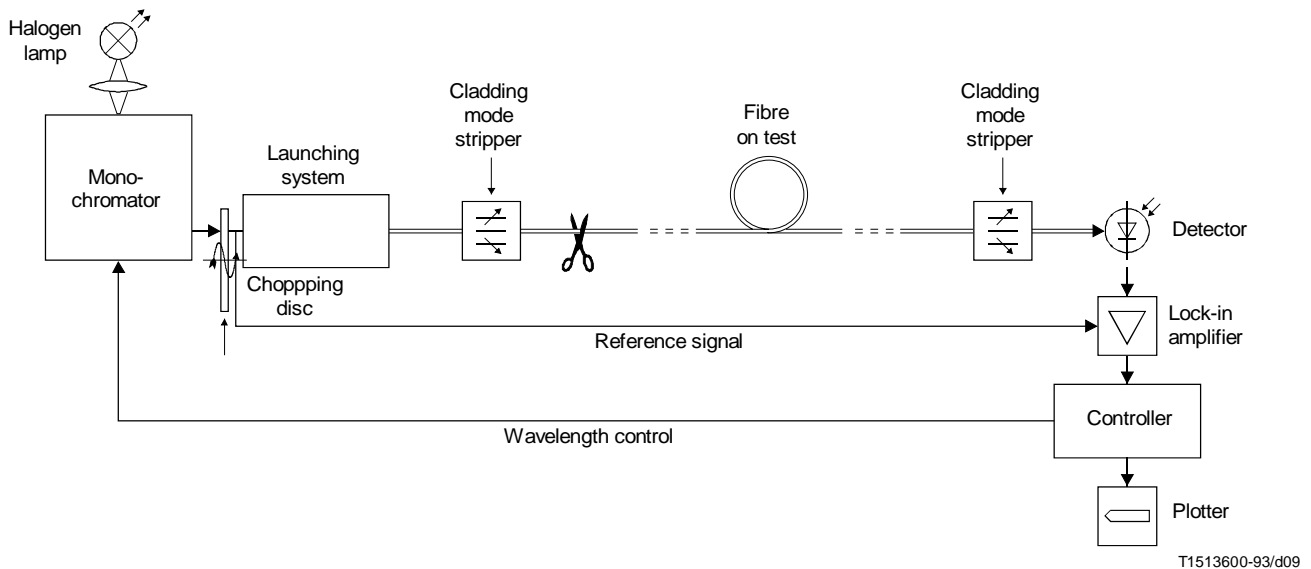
Halogen lamp

Monochromator

Launching system

Choppping disc

Cladding mode stripper

Fibre on test

Cladding mode stripper

Detector

Lock-in amplifier

Reference signal

Controller

Wavelength control

Plotter

T1513600-93/d09